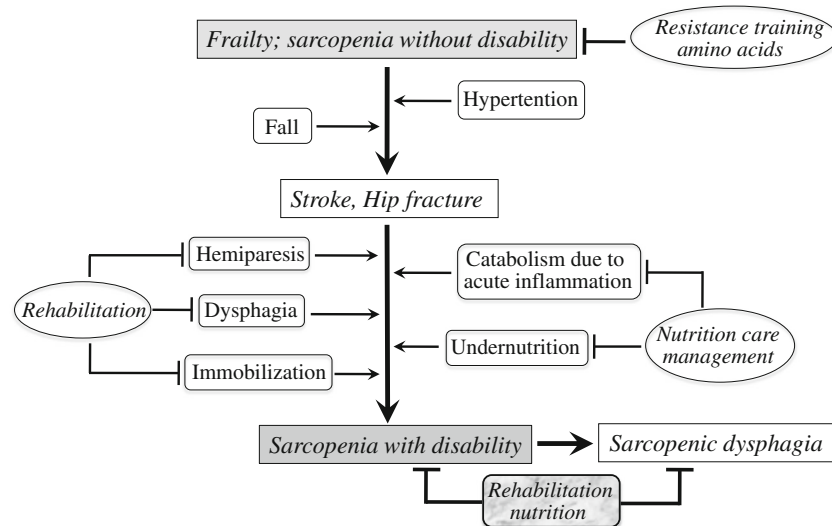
Frailty; sarcopenia without disability

Resistance training amino acids

Hypertention

Fall

Stroke, Hip fracture

Hemiparesis

Catabolism due to acute inflammation

Rehabilitation

Dysphagia

Undernutrition

Nutrition care management

Immobilization

Sarcopenia with disability

Sarcopenic dysphagia

Rehabilitation nutrition